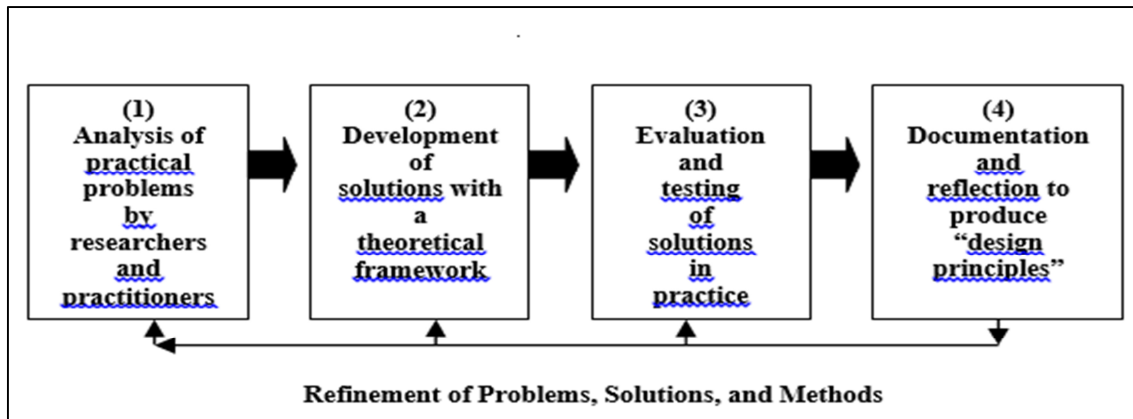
(1)
Analysis of practical problems by researchers and practitioners

(2)
Development of solutions with a theoretical framework

(3)
Evaluation and testing of solutions in practice

(4)
Documentation and reflection to produce "design principles"

Refinement of Problems, Solutions, and Methods